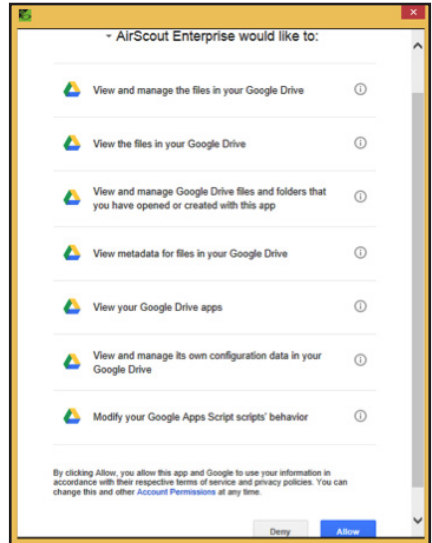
AirScout Enterprise would like to:

View and manage the files in your Google Drive

View the files in your Google Drive

View and manage Google Drive files and folders that you have opened or created with this app

View metadata for files in your Google Drive

View your Google Drive apps

View and manage its own configuration data in your Google Drive

Modify your Google Apps Script scripts' behavior

By clicking Allow, you allow this app and Google to use your information in accordance with their respective terms of service and privacy policies. You can change this and other Account Permissions at any time.

Deny

Allow